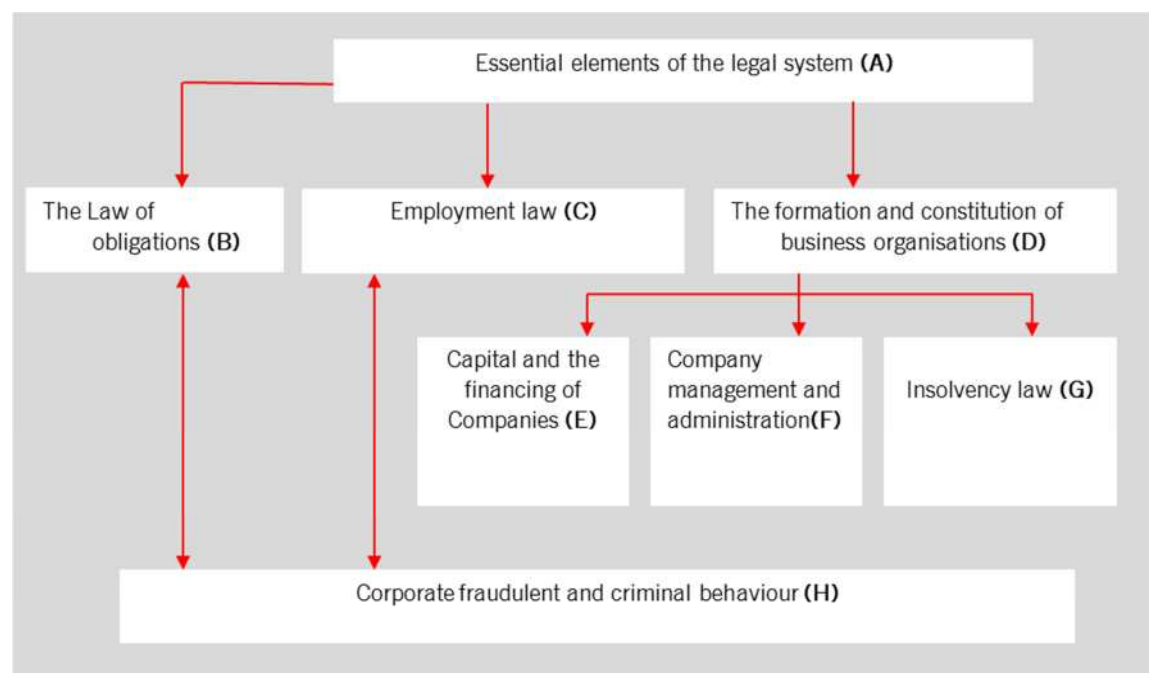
Essential elements of the legal system (A)

The Law of obligations (B)

Employment law (C)

The formation and constitution of business organisations (D)

Capital and the financing of Companies (E)

Company management and administration(F)

Insolvency law (G)

Corporate fraudulent and criminal behaviour (H)